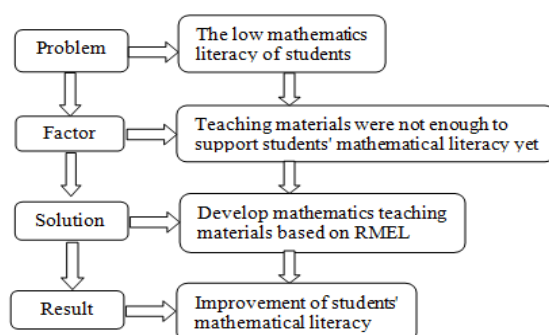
Problem

The low mathematics literacy of students

Factor

Teaching materials were not enough to support students' mathematical literacy yet

Solution

Develop mathematics teaching materials based on RMEL

Result

Improvement of students' mathematical literacy